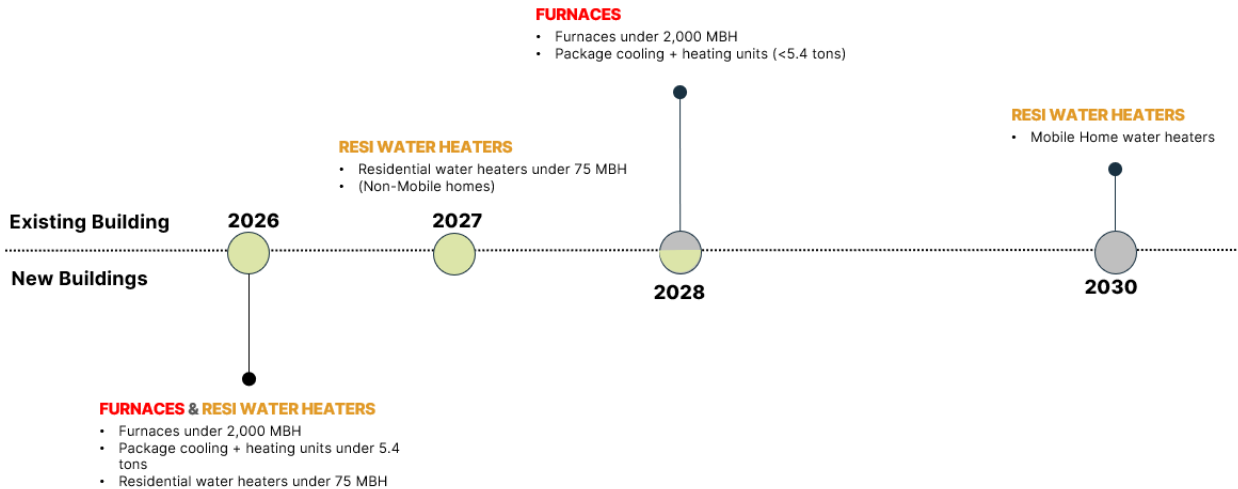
FURNACES
• Furnaces under 2,000 MBH
• Package cooling + heating units (<5.4 tons)

RESI WATER HEATERS
• Mobile Home water heaters

RESI WATER HEATERS
• Residential water heaters under 75 MBH
• (Non-Mobile homes)

Existing Building

2026

2027

New Buildings

2028

2030

FURNACES & RESI WATER HEATERS
• Furnaces under 2,000 MBH
• Package cooling + heating units under 5.4 tons
• Residential water heaters under 75 MBH